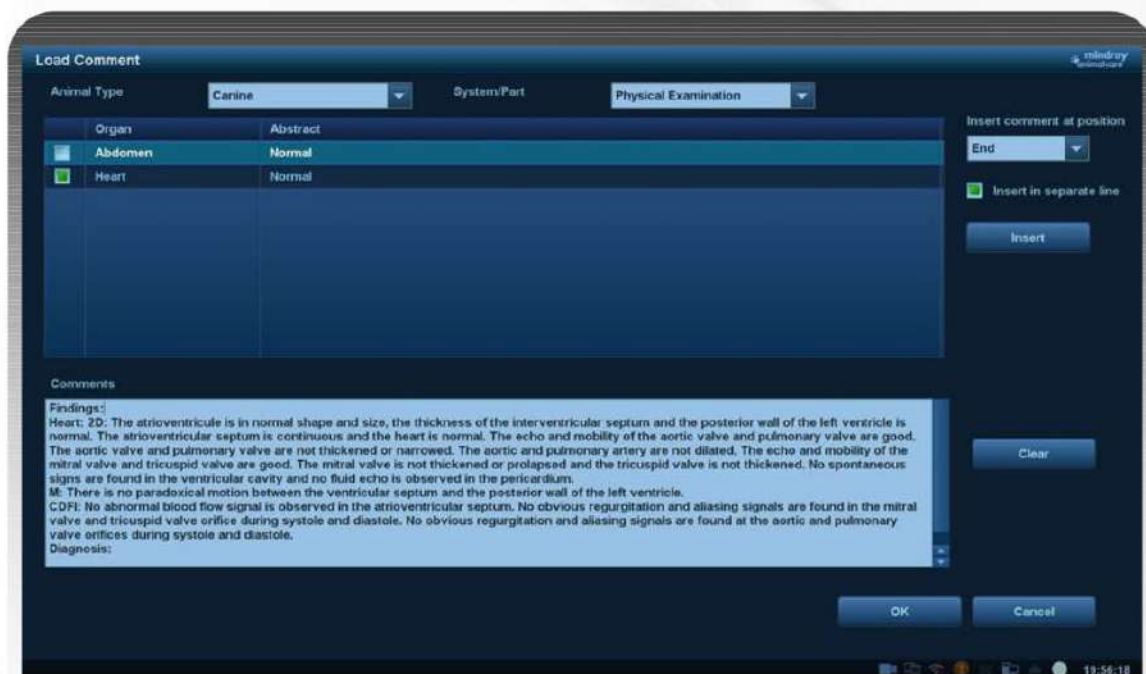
Load Comment

mindray animalcare

Animal Type Canine

System/Part Physical Examination

| | Organ | Abstract |
|---|---|---|
| | Abdomen | Normal |
| | Heart | Normal |

Insert comment at position

End

Insert in separate line

Insert

Comments

Findings:
Heart: 2D: The atrioventricule is in normal shape and size, the thickness of the interventricular septum and the posterior wall of the left ventricle is normal. The atrioventricular septum is continuous and the heart is normal. The echo and mobility of the aortic valve and pulmonary valve are good. The aortic valve and pulmonary valve are not thickened or narrowed. The aortic and pulmonary artery are not dilated. The echo and mobility of the mitral valve and tricuspid valve are good. The mitral valve is not thickened or prolapsed and the tricuspid valve is not thickened. No spontaneous signs are found in the ventricular cavity and no fluid echo is observed in the pericardium.
M: There is no paradoxical motion between the ventricular septum and the posterior wall of the left ventricle.
CDFI: No abnormal blood flow signal is observed in the atrioventricular septum. No obvious regurgitation and aliasing signals are found in the mitral valve and tricuspid valve orifice during systole and diastole. No obvious regurgitation and aliasing signals are found at the aortic and pulmonary valve orifices during systole and diastole.
Diagnosis:

Clear

OK

Cancel

19:56:18